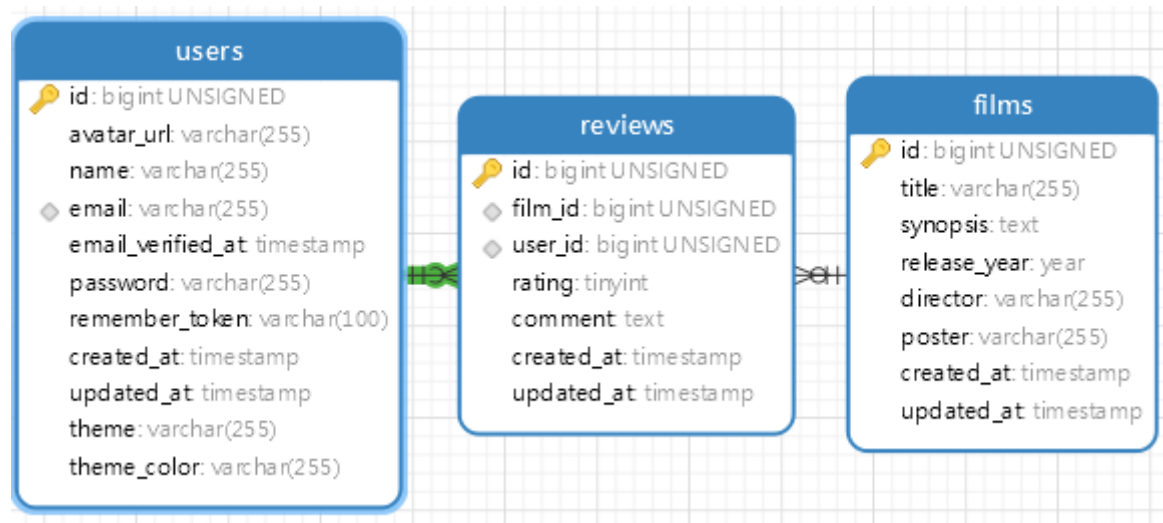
users
id: bigint UNSIGNED
avatar_url: varchar(255)
name: varchar(255)
email: varchar(255)
email_verified_at: timestamp
password: varchar(255)
remember_token: varchar(100)
created_at: timestamp
updated_at: timestamp
theme: varchar(255)
theme_color: varchar(255)

reviews
id: bigint UNSIGNED
film_id: bigint UNSIGNED
user_id: bigint UNSIGNED
rating: tinyint
comment: text
created_at: timestamp
updated_at: timestamp

films
id: bigint UNSIGNED
title: varchar(255)
synopsis: text
release_year: year
director: varchar(255)
poster: varchar(255)
created_at: timestamp
updated_at: timestamp